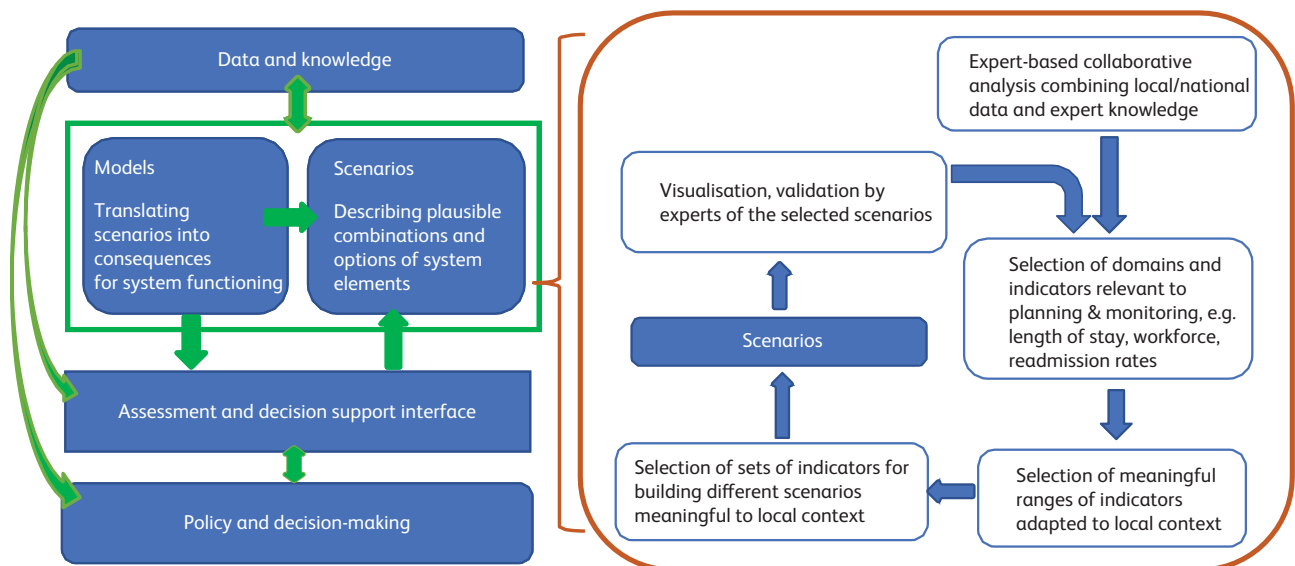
Data and knowledge

Models

Translating scenarios into consequences for system functioning

Scenarios

Describing plausible combinations and options of system elements

Assessment and decision support interface

Policy and decision-making

Expert-based collaborative analysis combining local/national data and expert knowledge

Visualisation, validation by experts of the selected scenarios

Selection of domains and indicators relevant to planning & monitoring, e.g. length of stay, workforce, readmission rates

Scenarios

Selection of meaningful ranges of indicators adapted to local context

Selection of sets of indicators for building different scenarios meaningful to local context